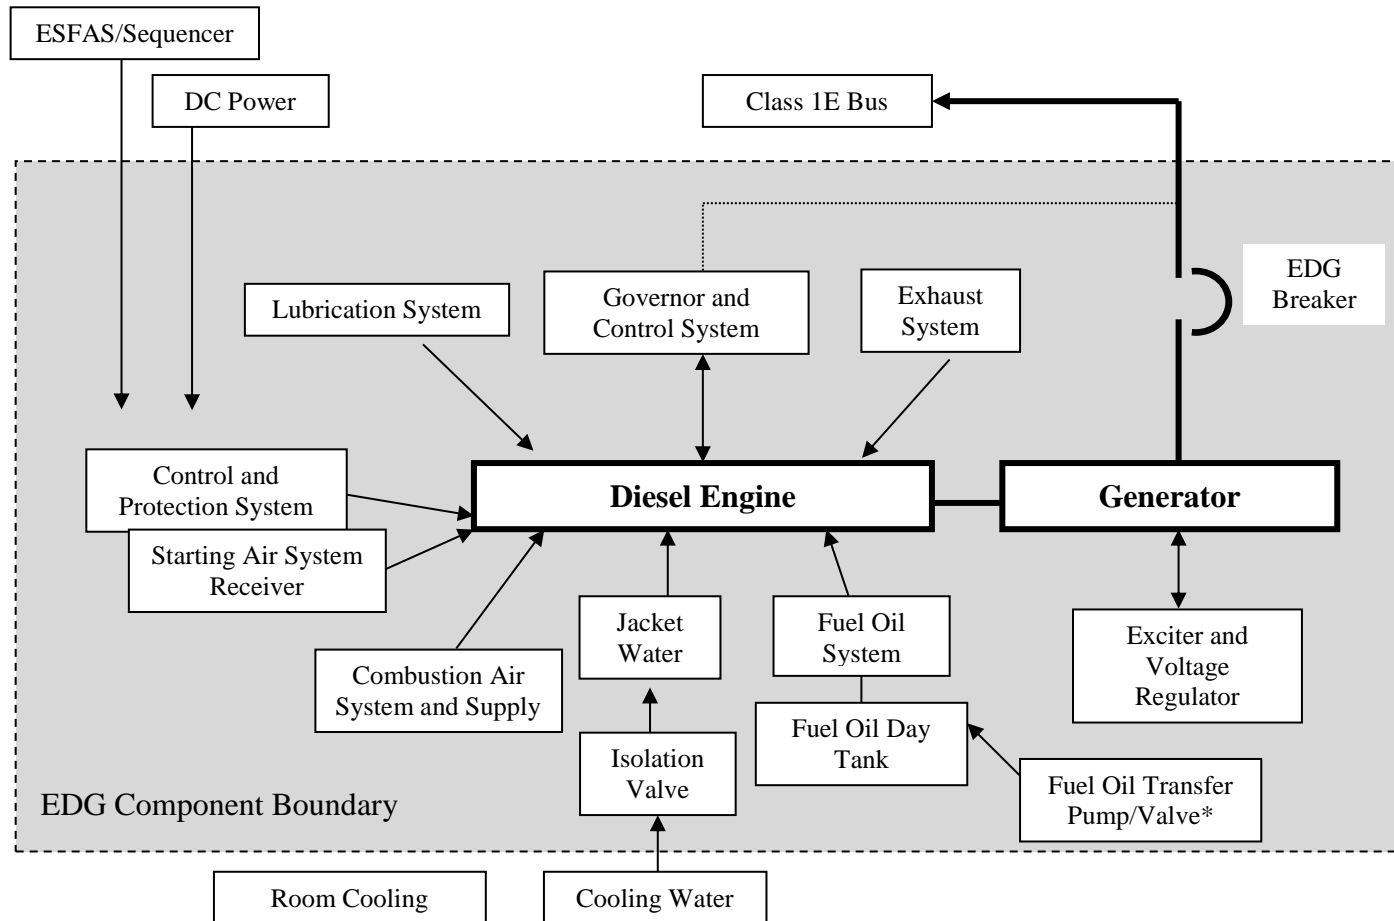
ESFAS/Sequencer

DC Power

Class 1E Bus

EDG Breaker

Lubrication System

Governor and Control System

Exhaust System

Control and Protection System

Diesel Engine

Generator

Starting Air System Receiver

Jacket Water

Fuel Oil System

Exciter and Voltage Regulator

Combustion Air System and Supply

Fuel Oil Day Tank

Isolation Valve

Fuel Oil Transfer Pump/Valve*

EDG Component Boundary

Room Cooling

Cooling Water